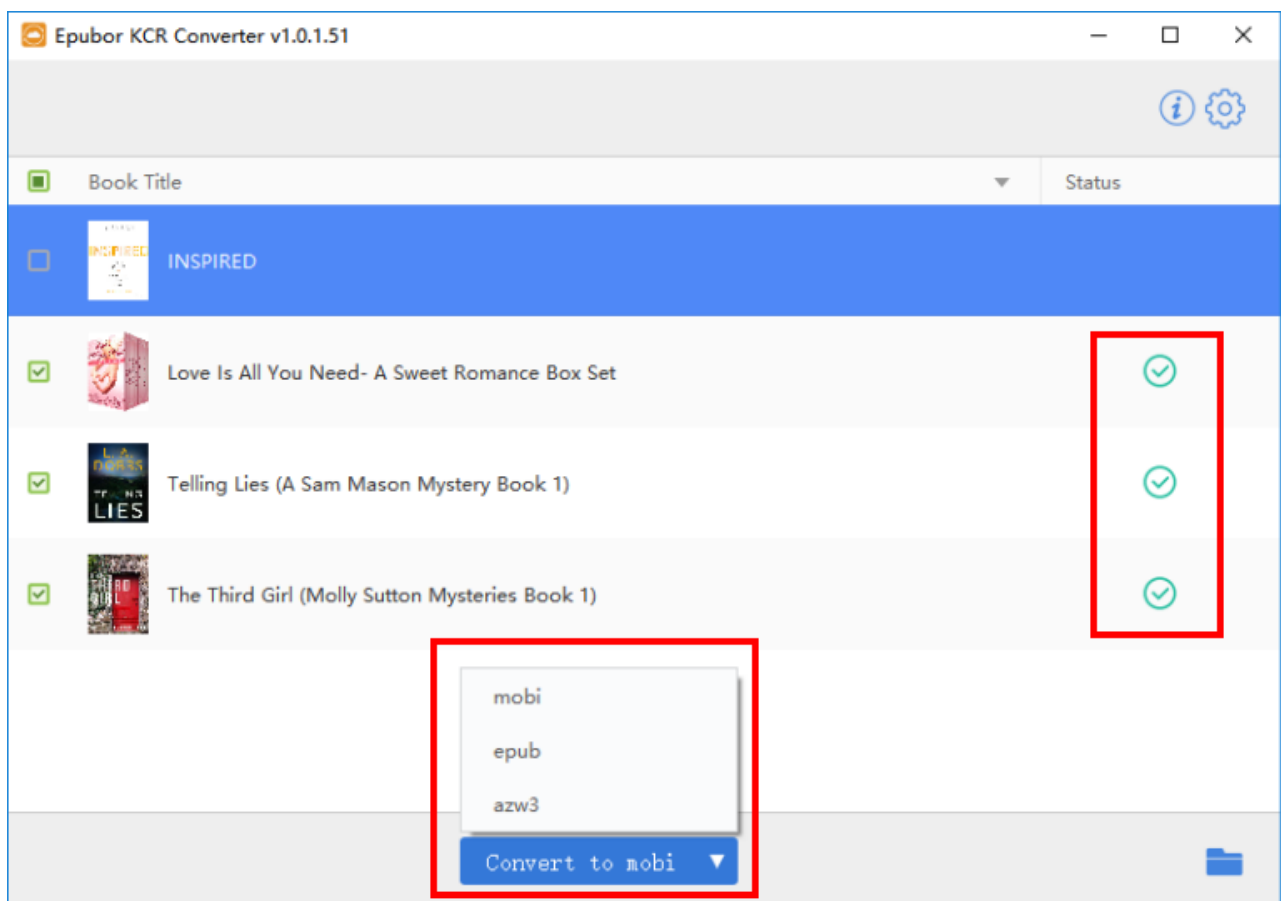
Epubor KCR Converter v1.0.1.51

Book Title

Status

INSPIRED

INSPIRED

Love Is All You Need- A Sweet Romance Box Set

L.A. DOBBS

TELLING LIES

Telling Lies (A Sam Mason Mystery Book 1)

THIRD GIRL

The Third Girl (Molly Sutton Mysteries Book 1)

mobi

epub

azw3

Convert to mobi